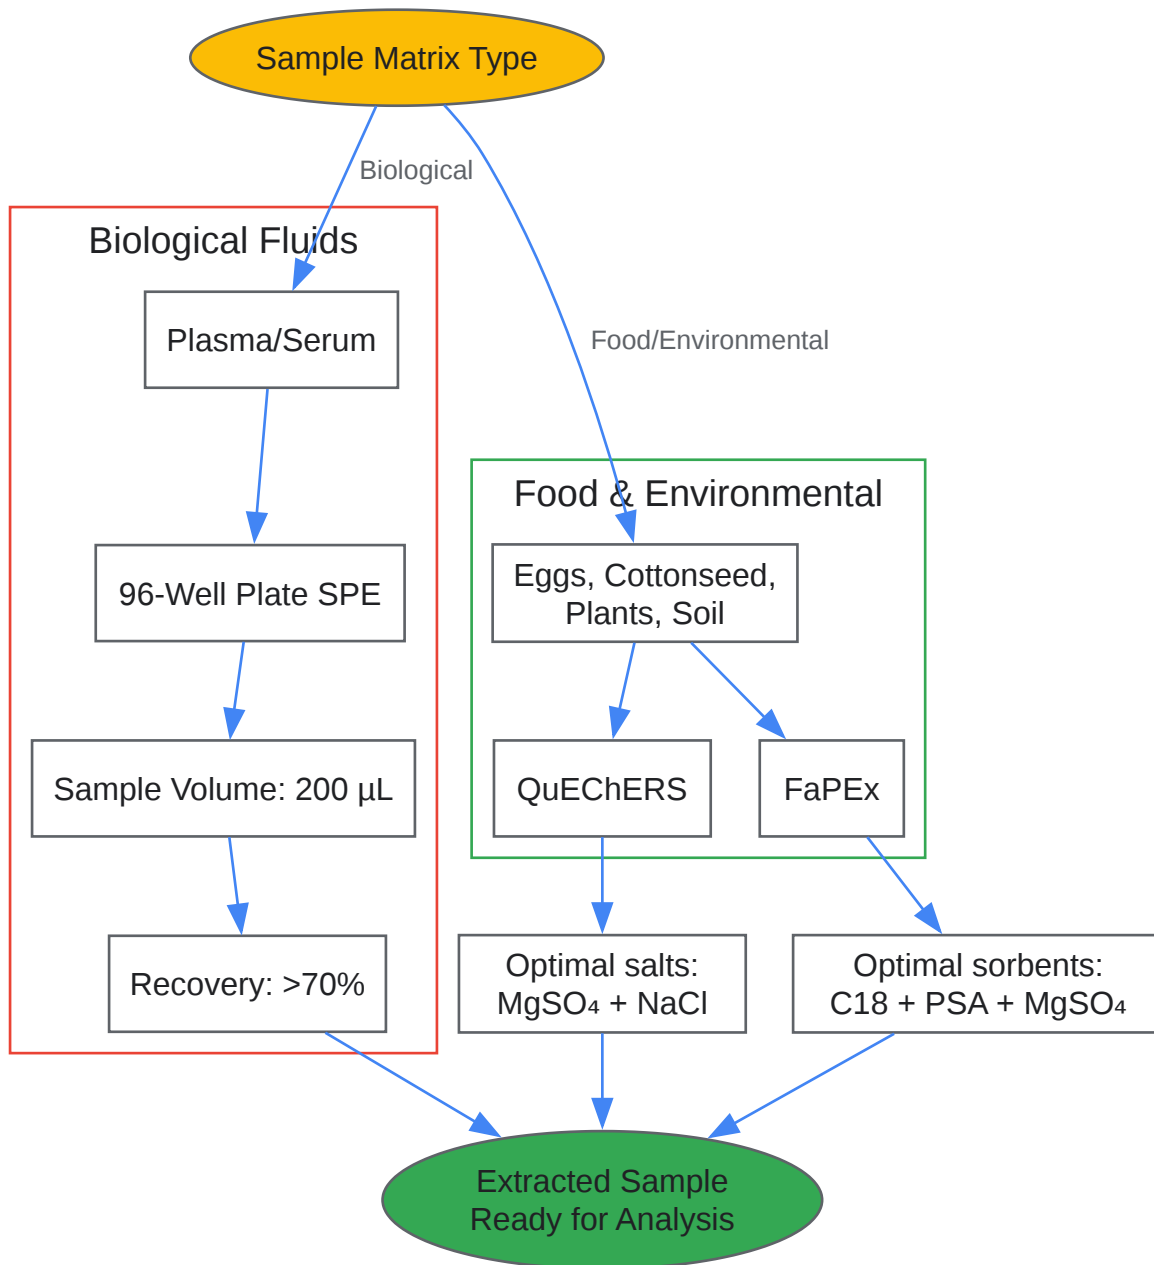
Sample Matrix Type

Biological

Food/Environmental

Biological Fluids

Plasma/Serum

96-Well Plate SPE

Sample Volume: 200 µL

Recovery: >70%

Food & Environmental

Eggs, Cottonseed, Plants, Soil

QuEChERS

FaPEx

Optimal salts: $MgSO_4$ + NaCl

Optimal sorbents: C18 + PSA + $MgSO_4$

Extracted Sample Ready for Analysis